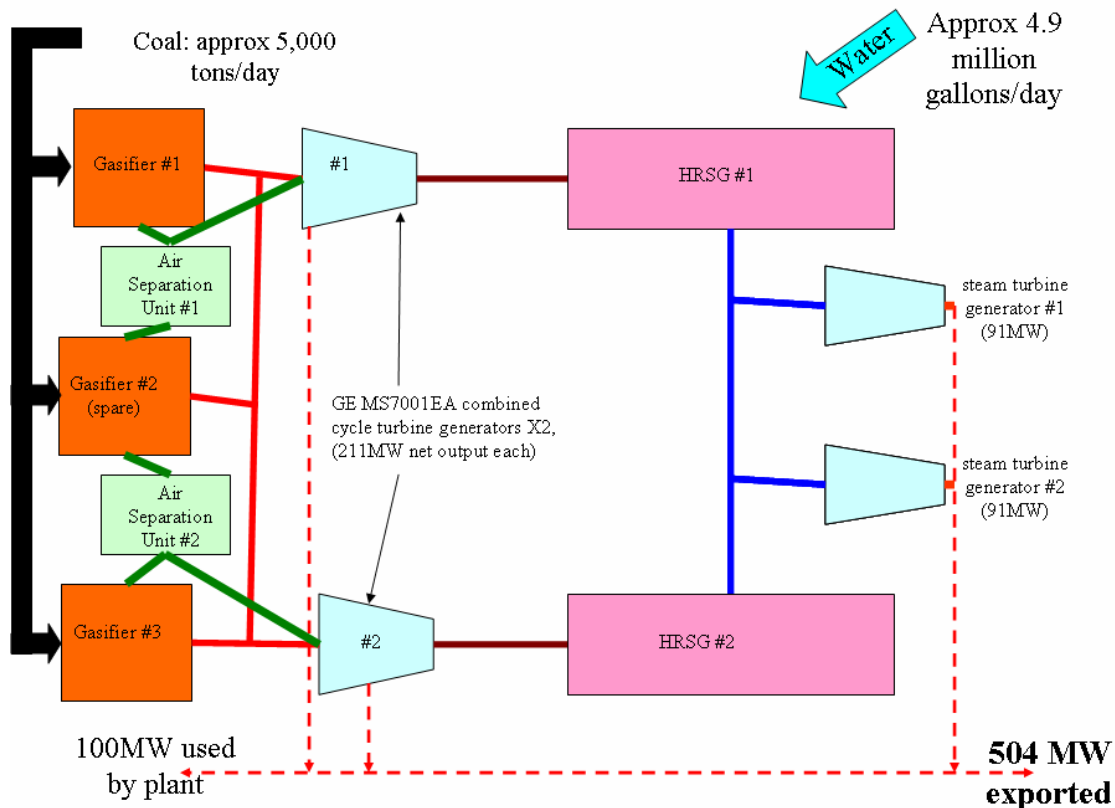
Coal: approx 5,000 tons/day

Water

Approx 4.9 million gallons/day

Gasifier #1

#1

HRSG #1

Air Separation Unit #1

steam turbine generator #1 (91MW)

Gasifier #2 (spare)

GE MS7001EA combined cycle turbine generators X2, (211MW net output each)

Air Separation Unit #2

steam turbine generator #2 (91MW)

Gasifier #3

#2

HRSG #2

100MW used by plant

504 MW exported